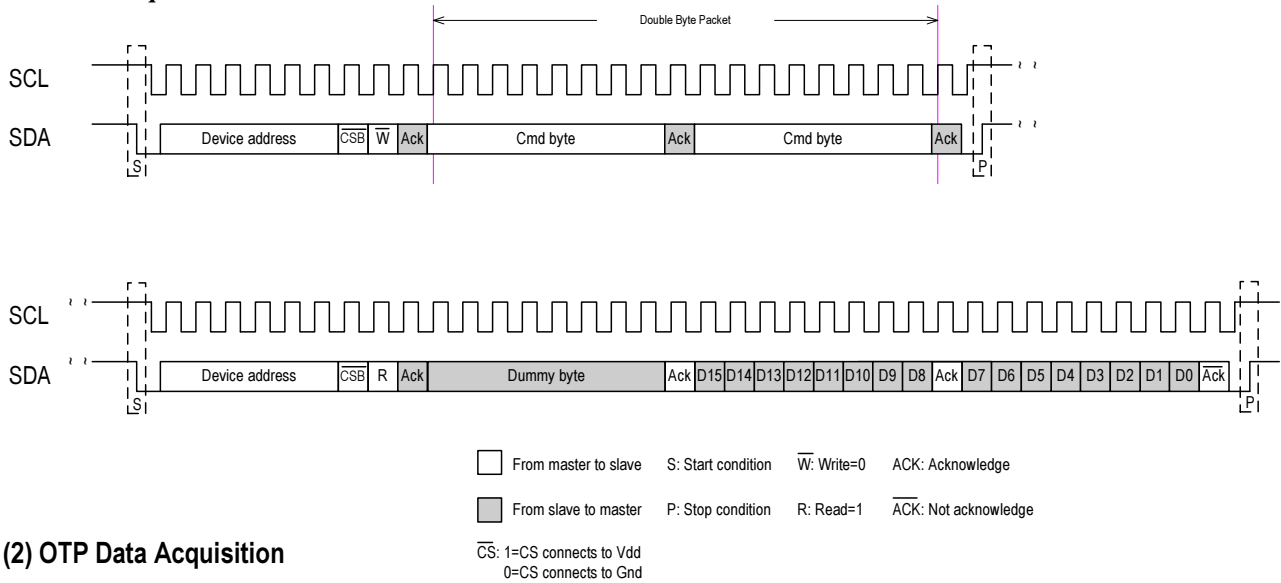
Double Byte Packet

SCL

SDA

S

Device address

$\overline{CSB}$

$\overline{W}$

Ack

Cmd byte

Ack

Cmd byte

Ack

P

SCL

SDA

S

Device address

$\overline{CSB}$

R

Ack

Dummy byte

Ack

D15

D14

D13

D12

D11

D10

D9

D8

Ack

D7

D6

D5

D4

D3

D2

D1

D0

$\overline{Ack}$

P

From master to slave

S: Start condition

$\overline{W}$: Write=0

ACK: Acknowledge

From slave to master

P: Stop condition

R: Read=1

$\overline{ACK}$: Not acknowledge

$\overline{CS}$: 1=CS connects to Vdd
0=CS connects to Gnd

(2) OTP Data Acquisition